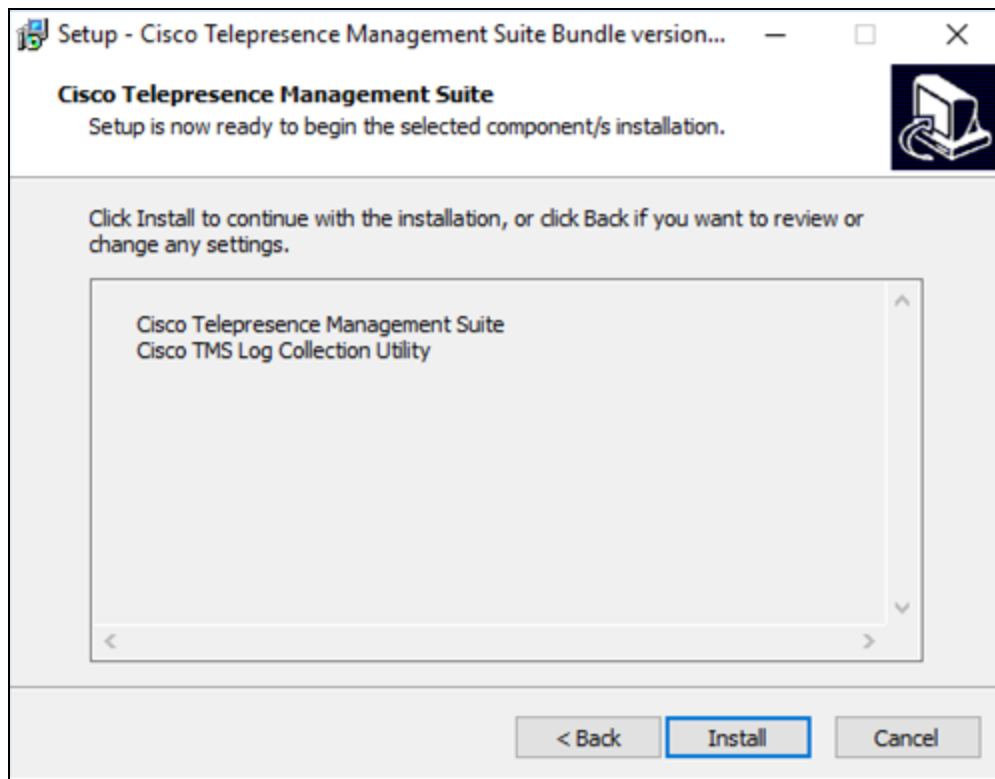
Setup - Cisco Telepresence Management Suite Bundle version...

Cisco Telepresence Management Suite
Setup is now ready to begin the selected component/s installation.

Click Install to continue with the installation, or click Back if you want to review or change any settings.

Cisco Telepresence Management Suite
Cisco TMS Log Collection Utility

< Back
Install
Cancel